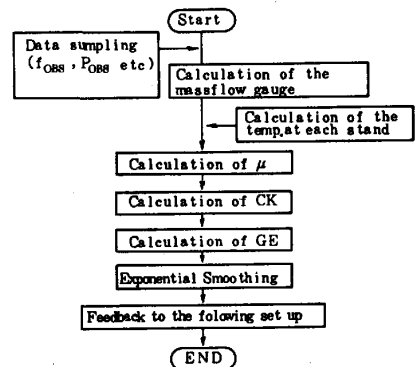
Start

Data sumpling ($f_{OBS}$, $P_{OBS}$ etc)

Calculation of the massflow gauge

Calculation of the temp,at each stand

Calculation of $\mu$

Calculation of CK

Calculation of GE

Exponential Smoothing

Feedback to the foloving set up

END